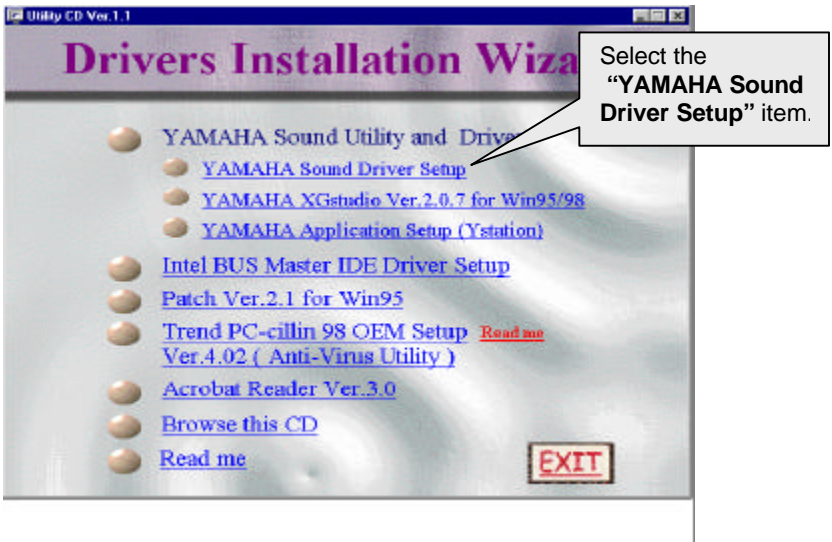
Utility CD Ver.1.1

Drivers Installation Wiza

Select the "YAMAHA Sound Driver Setup" item.

YAMAHA Sound Utility and Drive

YAMAHA Sound Driver Setup

YAMAHA XGstudio Ver.2.0.7 for Win95/98

YAMAHA Application Setup (Ystation)

Intel BUS Master IDE Driver Setup

Patch Ver.2.1 for Win95

Trend PC-cillin 98 OEM Setup Read me
Ver.4.02 ( Anti-Virus Utility )

Acrobat Reader Ver.3.0

Browse this CD

Read me

EXIT